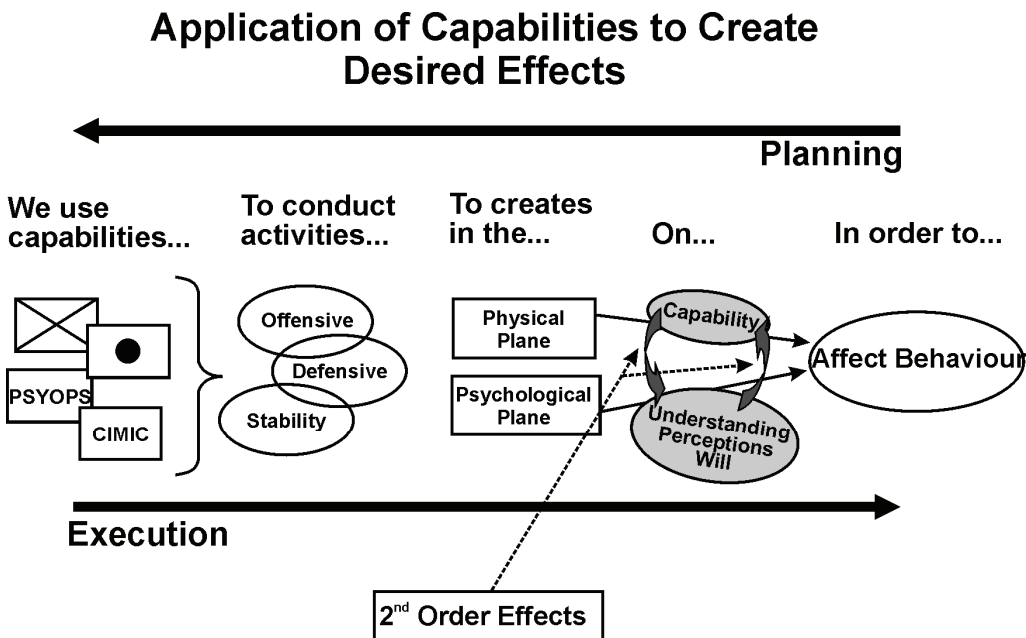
Application of Capabilities to Create Desired Effects

Planning

We use capabilities...

To conduct activities...

To creates in the...

On...

In order to...

PSYOPS

CIMIC

Offensive

Defensive

Stability

Physical Plane

Psychological Plane

Capability

Understanding Perceptions Will

Affect Behaviour

Execution

$2^{nd}$ Order Effects